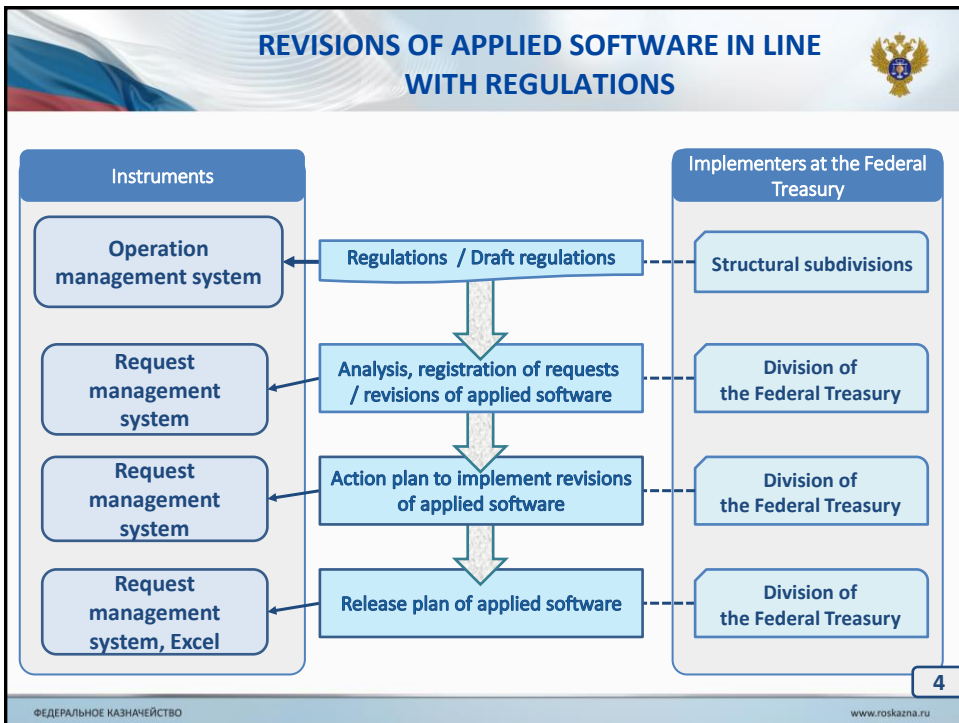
REVISIONS OF APPLIED SOFTWARE IN LINE WITH REGULATIONS

Instruments

Operation management system

Request management system

Request management system

Request management system, Excel

Regulations / Draft regulations

Analysis, registration of requests / revisions of applied software

Action plan to implement revisions of applied software

Release plan of applied software

Implementers at the Federal Treasury

Structural subdivisions

Division of the Federal Treasury

Division of the Federal Treasury

Division of the Federal Treasury

4

ФЕДЕРАЛЬНОЕ КАЗНАЧЕЙСТВО

www.roskazna.ru